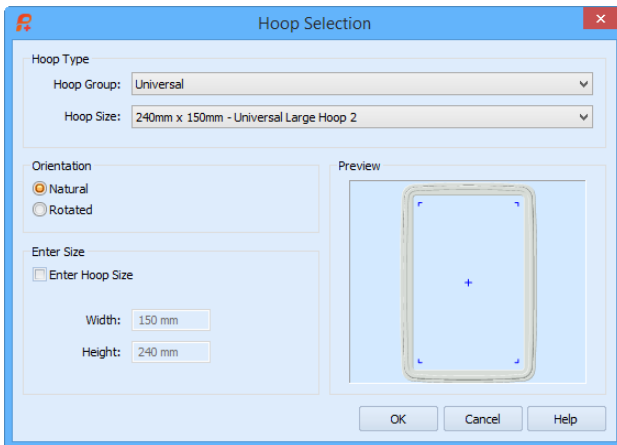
Hoop Selection

Hoop Type

Hoop Group: Universal

Hoop Size: 240mm x 150mm - Universal Large Hoop 2

Orientation

Natural

Rotated

Preview

Enter Size

Enter Hoop Size

Width: 150 mm

Height: 240 mm

OK

Cancel

Help